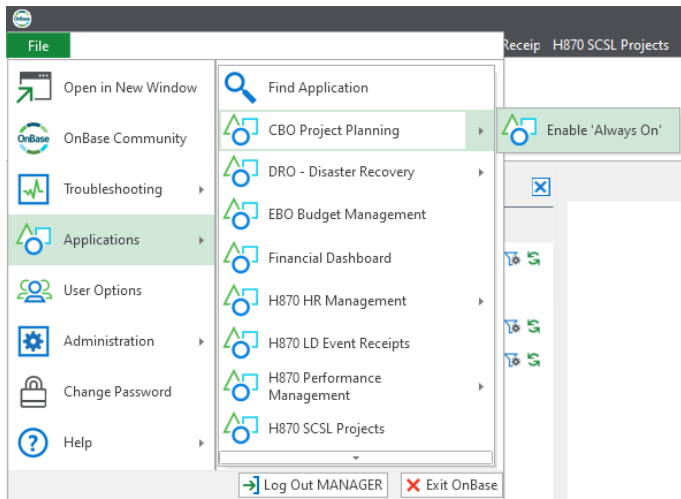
File

Receip H870 SCSL Projects

Open in New Window

OnBase Community

Troubleshooting

Applications

User Options

Administration

Change Password

Help

Find Application

CBO Project Planning

DRO - Disaster Recovery

EBO Budget Management

Financial Dashboard

H870 HR Management

H870 LD Event Receipts

H870 Performance Management

H870 SCSL Projects

Enable 'Always On'

Log Out MANAGER

Exit OnBase